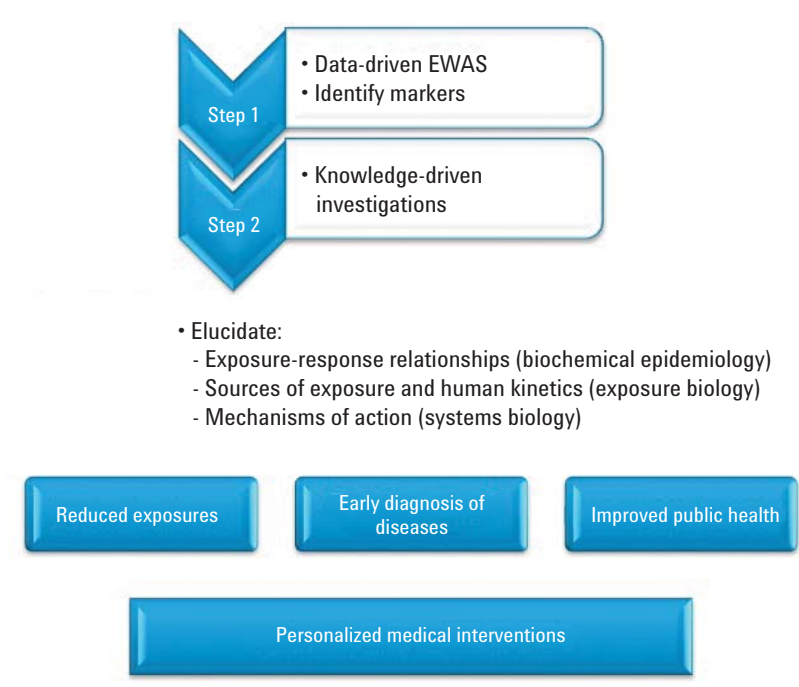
Step 1

• Data-driven EWAS
• Identify markers

Step 2

• Knowledge-driven investigations

• Elucidate:
- Exposure-response relationships (biochemical epidemiology)
- Sources of exposure and human kinetics (exposure biology)
- Mechanisms of action (systems biology)

Reduced exposures

Early diagnosis of diseases

Improved public health

Personalized medical interventions